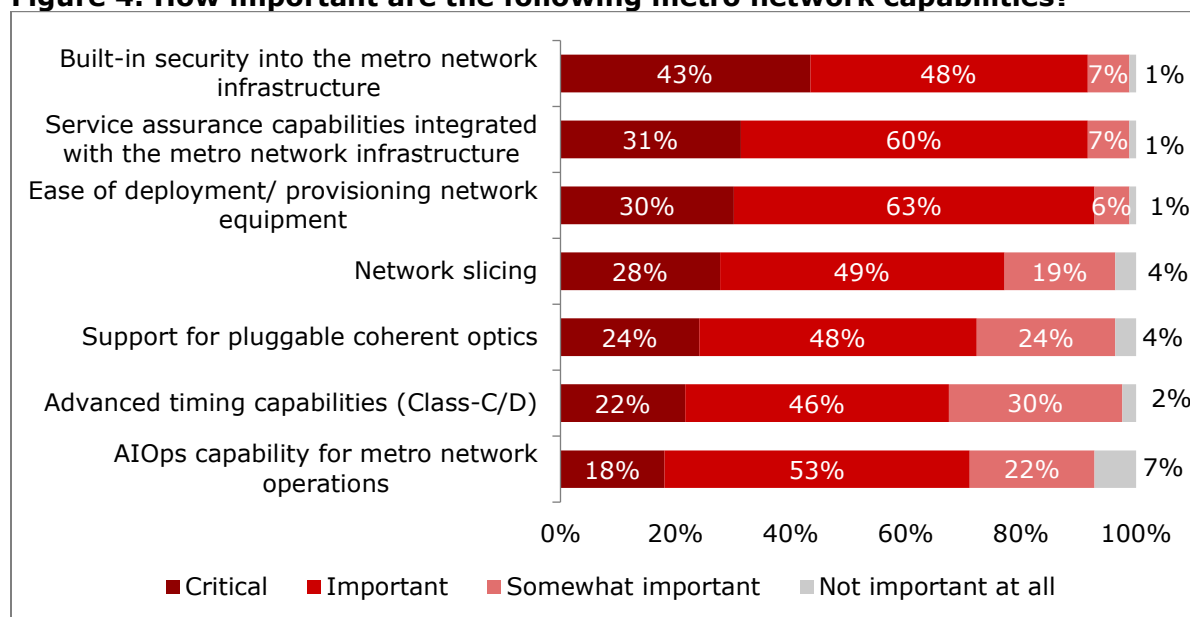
Figure 4. How important are the following metro network capabilities?

| | Critical | Important | Somewhat important | Not important at all |
|---|---|---|---|---|
| Built-in security into the metro network infrastructure | 43% | 48% | 7% | 1% |
| Service assurance capabilities integrated with the metro network infrastructure | 31% | 60% | 7% | 1% |
| Ease of deployment/ provisioning network equipment | 30% | 63% | 6% | 1% |
| Network slicing | 28% | 49% | 19% | 4% |
| Support for pluggable coherent optics | 24% | 48% | 24% | 4% |
| Advanced timing capabilities (Class-C/D) | 22% | 46% | 30% | 2% |
| AIOps capability for metro network operations | 18% | 53% | 22% | 7% |

0% 20% 40% 60% 80% 100%

Critical Important Somewhat important Not important at all